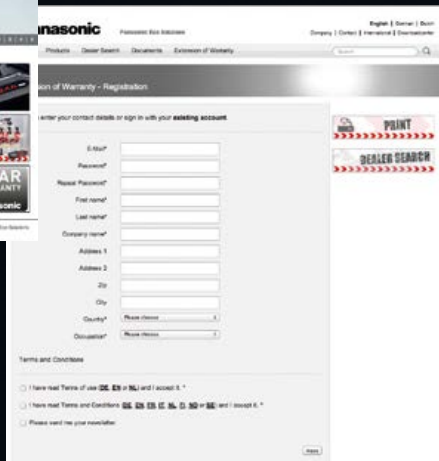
anasonic Panasonic Box Solutions

English | German | Dutch
Company | Contact | International | Downloadcenter

Products Dealer Search Documents Extension of Warranty

Search

sion of Warranty - Registration

enter your contact details or sign in with your existing account.

E-Mail*
Password*
Repeat Password*
First name*
Last name*
Company name*
Address 1
Address 2
Zip
City
Country* Please choose
Occupation* Please choose

PRINT

DEALER SEARCH

AR
RANTY
asonic

Box Solutions

Terms and Conditions

I have read Terms of use (DE, EN or NL) and I accept it. *

I have read Terms and Conditions (DE, EN, ES, IT, NL, PL, NO or SE) and I accept it. *

Please send me your newsletter

Next